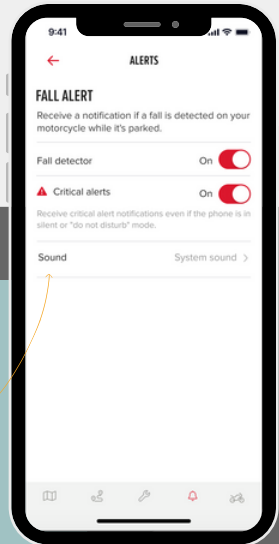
9:41

ALERTS

FALL ALERT

Receive a notification if a fall is detected on your motorcycle while it's parked.

Fall detector On

Critical alerts On

Receive critical alert notifications even if the phone is in silent or "do not disturb" mode.

Sound System sound